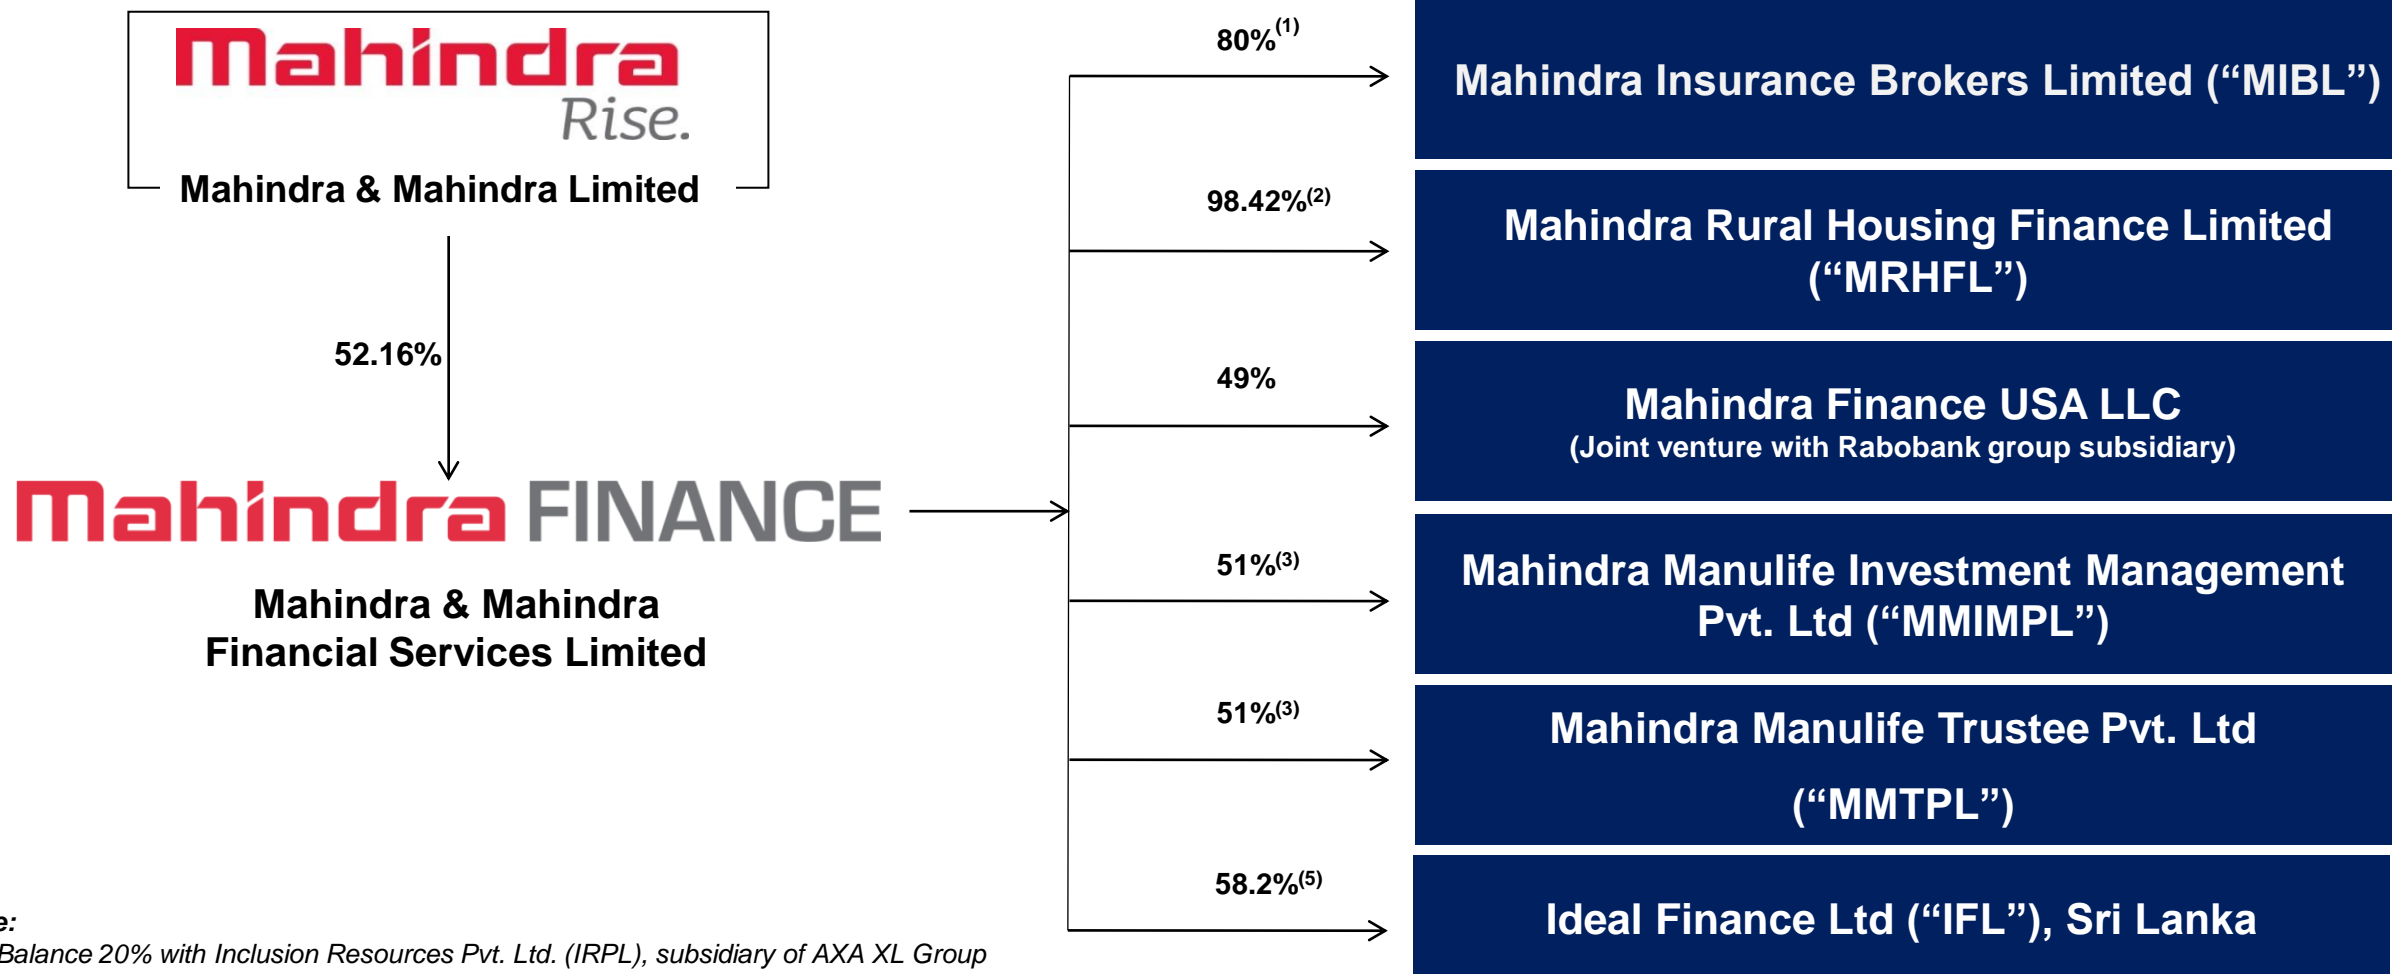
Mahindra
Rise.

Mahindra & Mahindra Limited

52.16%

Mahindra FINANCE

Mahindra & Mahindra Financial Services Limited

80%$^{(1)}$

Mahindra Insurance Brokers Limited (“MIBL”)

98.42%$^{(2)}$

Mahindra Rural Housing Finance Limited (“MRHFL”)

49%

Mahindra Finance USA LLC
(Joint venture with Rabobank group subsidiary)

51%$^{(3)}$

Mahindra Manulife Investment Management Pvt. Ltd (“MMIMPL”)

51%$^{(3)}$

Mahindra Manulife Trustee Pvt. Ltd (“MMTPL”)

58.2%$^{(5)}$

Ideal Finance Ltd (“IFL”), Sri Lanka

e:
Balance 20% with Inclusion Resources Pvt. Ltd. (IRPL), subsidiary of AXA XL Group